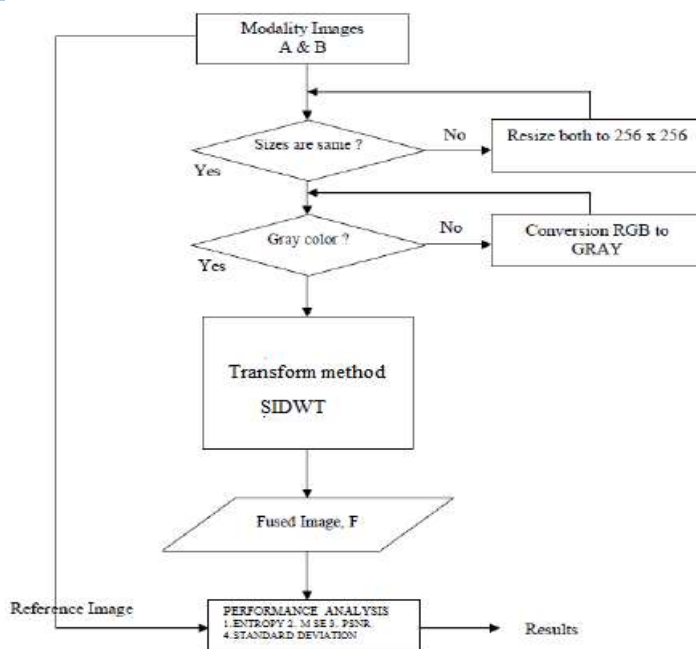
Modality Images
A & B

Sizes are same ?

No

Resize both to 256 x 256

Yes

Gray color ?

No

Conversion RGB to GRAY

Yes

Transform method
SIDWT

Fused Image, F

Reference Image

PERFORMANCE ANALYSIS
1. ENTROPY 2. M SE 3. PSNR
4. STANDARD DEVIATION

Results